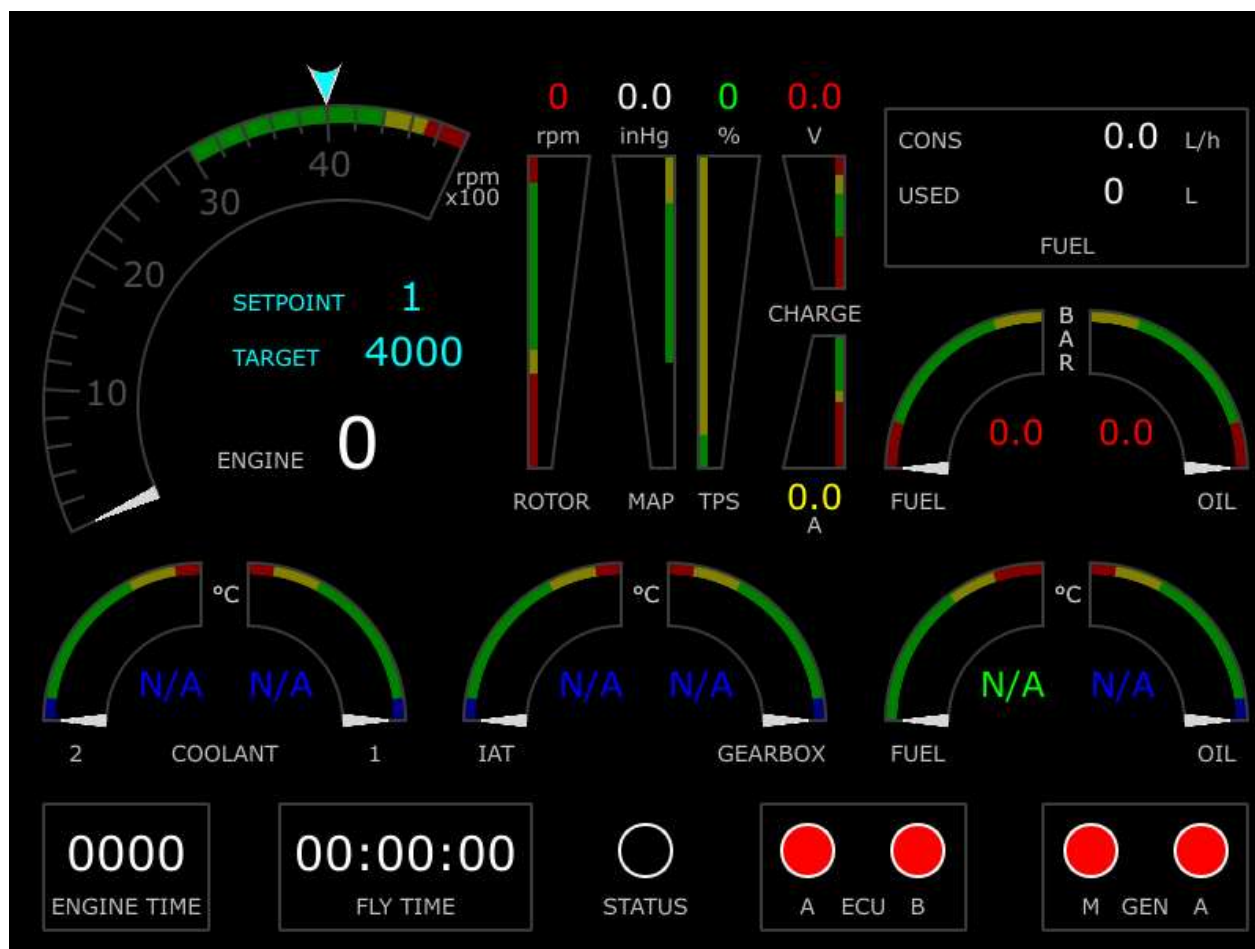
40
30
rpm x100
20
10
SETPOINT 1
TARGET 4000
ENGINE 0

0
rpm
0.0
inHg
0
%
0.0
V
CHARGE
ROTOR
MAP
TPS
0.0
A

CONS 0.0 L/h
USED 0 L
FUEL

BAR
0.0 0.0
FUEL
OIL

°C
N/A N/A
2 COOLANT 1

°C
N/A N/A
IAT GEARBOX

°C
N/A N/A
FUEL OIL

0000
ENGINE TIME

00:00:00
FLY TIME

STATUS

A ECU B

M GEN A